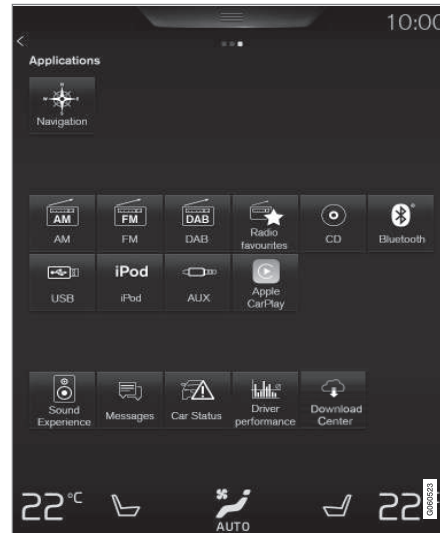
10:00

<

Applications

Navigation

AM
AM

FM
FM

DAB
DAB

Radio favourites

CD

Bluetooth

USB

iPod
iPod

AUX

Apple CarPlay

Sound Experience

Messages

Car Status

Driver performance

Download Center

22°C

AUTO

22

G060523